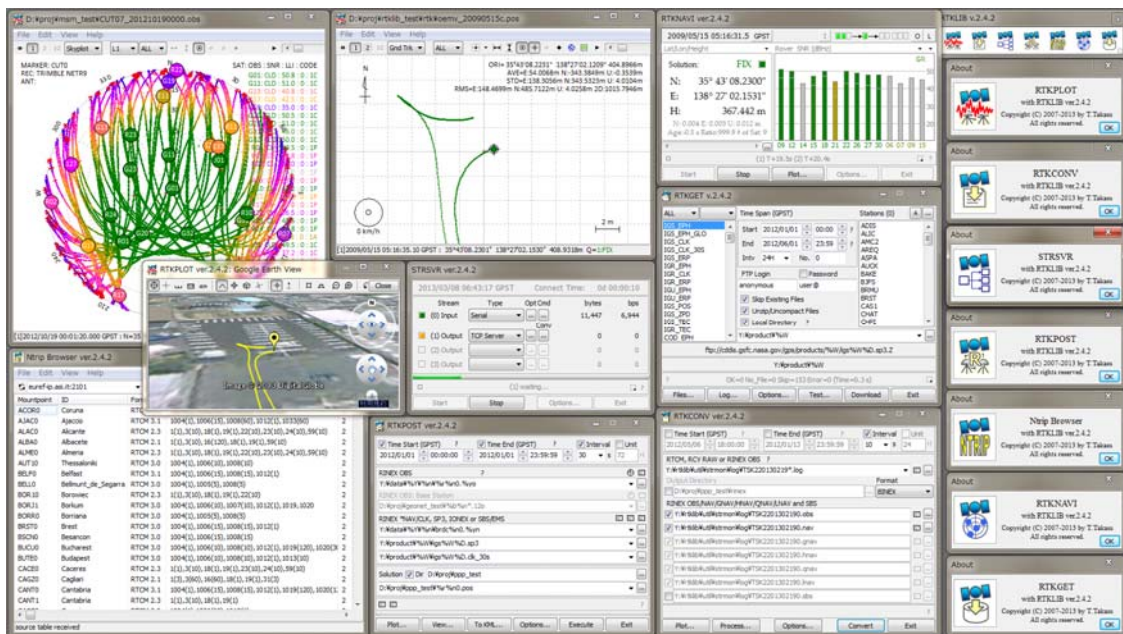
D:¥proj¥msm_test¥CUT07_201210190000.obs

File Edit View Help

Skyplot L1 ALL

MARKER: CUT0
REC: TRIMBLE NETR9
ANT:

SAT: OBS : SNR : LLI : CODE

[1]2012/10/19 00:01:20.000 GPST : N=35

D:¥proj¥rtklib_test¥rtk¥oemv_20090515c.pos

File Edit View Help

Gnd Trk ALL

N

ORI= 35°43'08.2251" 138°27'02.1209" 404.8966m
AVE=E:54.0068m N:-343.3849m U:-0.3539m
STD=E:138.5056m N:343.5523m U:4.0104m
RMS=E:148.4699m N:485.7122m U:4.0258m 2D:1015.7946m

2 m

0 km/h

[1]2009/05/15 05:16:35.10 GPST : 35°43'08.2301" 138°27'02.1530" 408.9318m Q=1:FIX

RTKNAVI ver.2.4.2

2009/05/15 05:16:31.5 GPST

Lat/Lon/Height

Rover SNR (dBHz)

Solution: FIX

N: 35° 43' 08.2300"

E: 138° 27' 02.1531"

H: 367.442 m

Start Stop Plot... Options... Exit

RTKLIB v.2.4.2

About

RTKPLOT with RTKLIB ver.2.4.2 Copyright (C) 2007-2013 by T.Takasu All rights reserved. OK

RTKCONV with RTKLIB ver.2.4.2 Copyright (C) 2007-2013 by T.Takasu All rights reserved. OK

STRSVR with RTKLIB ver.2.4.2 Copyright (C) 2007-2013 by T.Takasu All rights reserved. OK

RTKPOST with RTKLIB ver.2.4.2 Copyright (C) 2007-2013 by T.Takasu All rights reserved. OK

Ntrip Browser with RTKLIB ver.2.4.2 Copyright (C) 2007-2013 by T.Takasu All rights reserved. OK

RTKNAVI with RTKLIB ver.2.4.2 Copyright (C) 2007-2013 by T.Takasu All rights reserved. OK

RTKGET with RTKLIB ver.2.4.2 Copyright (C) 2007-2013 by T.Takasu All rights reserved. OK

RTKGET v.2.4.2

ALL

Time Span (GPST)

Start 2012/01/01 00:00

End 2012/06/01 23:59

Intv 24H No. 0

Stations (0)

IGS_EPH
IGS_EPH_GLO
IGS_CLK
IGS_CLK_30S
IGS_ERP
IGR_EPH
IGR_CLK
IGR_ERP
IGU_EPH
IGU_ERP
IGS_POS
IGS_ZPD
IGS_TEC
COD_EPH

ADIS ALIC AMC2 AREQ ASPA AUCK BAKE BJFS BRMU BRST CAS1 CHAT CHPI

FTP Login Password
anonymous user@

Skip Existing Files
Unzip/Uncompact Files
Local Directory

Y:¥product¥%W

ftp://cddis.gsfc.nasa.gov/gps/products/%W/igs%W%D.sp3.Z

Y:¥product¥%W

OK=0 No_File=0 Skip=153 Error=0 (Time=0.3 s)

Files... Log... Options... Test... Download Exit

RTKPLOT ver.2.4.2: Google Earth View

Close

STRSVR ver.2.4.2

2013/03/08 06:43:17 GPST Connect Time: 0d 00:00:10

Stream Type Opt Cmd bytes bps

(0) Input Serial 11,447 6,944

(1) Output TCP Server 0 0

(2) Output 0 0

(3) Output 0 0

(1) waiting...

Start Stop Options... Exit

Ntrip Browser ver.2.4.2

File Edit View Help

euref-ip.asi.it:2101

Mountpoint ID

| | | | | |
|---|---|---|---|---|
| ACOR0 | Coruna | | | |
| AJAC0 | Ajaccio | RTCM 3.1 | 1004(1),1006(15),1008(60),1012(1),1033(60) | 2 |
| ALAC0 | Alicante | RTCM 2.3 | 1(1),3(10),18(1),19(1),22(10),23(10),24(10),59(10) | 2 |
| ALBA0 | Albacete | RTCM 2.1 | 1(1),3(10),16(120),18(1),19(1),59(10) | 2 |
| ALME0 | Almeria | RTCM 2.3 | 1(1),3(10),18(1),19(1),22(10),23(10),24(10),59(10) | 2 |
| AUT10 | Thessaloniki | RTCM 3.0 | 1004(1),1006(10),1008(10) | 2 |
| BELF0 | Belfast | RTCM 3.1 | 1004(1),1006(15),1008(15),1012(1) | 2 |
| BELL0 | Bellmunt_de_Segarra | RTCM 3.0 | 1004(1),1005(5),1008(5) | 2 |
| BOR10 | Borowiec | RTCM 2.3 | 1(1),3(10),18(1),19(1),22(10) | 2 |
| BORJ1 | Borkum | RTCM 3.0 | 1004(1),1006(10),1007(10),1012(1),1019,1020 | 2 |
| BORR0 | Borriana | RTCM 3.0 | 1004(1),1005(5),1008(5) | 2 |
| BRST0 | Brest | RTCM 3.0 | 1004(1),1006(15),1008(15),1012(1) | 2 |
| BSCN0 | Besancon | RTCM 3.0 | 1004(1),1006(15),1008(15) | 2 |
| BUCU0 | Bucharest | RTCM 3.0 | 1004(1),1006(10),1008(10),1012(1),1019(120),1020(3 | 2 |
| BUTE0 | Budapest | RTCM 3.0 | 1004(1),1006(10),1008(10),1012(1),1013(10) | 2 |
| CACE0 | Caceres | RTCM 2.3 | 1(1),3(10),18(1),19(1),23(10),24(10),59(10) | 2 |
| CAGZ0 | Cagliari | RTCM 2.1 | 1(3),3(10),16(60),18(1),19(1),3(10) | 2 |
| CANT0 | Cantabria | RTCM 3.1 | 1004(1),1006(15),1008(15),1012(1),1019(120),1020(1 | 2 |
| CANT1 | Cantabria | RTCM 2.3 | 1(1),3(10),18(1),19(1) | 2 |

source table received

RTKPOST ver.2.4.2

Time Start (GPST) Time End (GPST) Interval Unit

2012/01/01 00:00:00 2012/01/01 23:59:59 30 s 72 H

RINEX OBS

Y:¥data¥%Y¥%n¥rov%n0.%yo

RINEX OBS: Base Station

RINEX *NAV/CLK, SP3, IONEX or SBS/EMS

Y:¥data¥%Y¥%n¥brdc%n0.%yn

Y:¥product¥%W¥igs%W%D.sp3

Y:¥product¥%W¥igs%W%D.clk_30s

Solution Dir D:¥proj¥ppp_test

D:¥proj¥ppp_test¥%r%n0.pos

Plot... View... To KML... Options... Execute Exit

RTKCONV ver.2.4.2

Time Start (GPST) Time End (GPST) Interval Unit

2012/05/06 18:00:00 2012/01/13 23:59:59 10 s 24 H

RTCM, RCV RAW or RINEX OBS

Y:¥rtklib¥util¥rtrmon¥log¥TSK2201302190.log

Output Directory Format

D:¥proj¥ppp_test¥rinex RINEX

RINEX OBS/NAV/GNAV/HNAV/QNAV/LNAV and SBS

Y:¥rtklib¥util¥rtrmon¥log¥TSK2201302190.obs

Y:¥rtklib¥util¥rtrmon¥log¥TSK2201302190.nav

Plot... Process... Options... Convert Exit